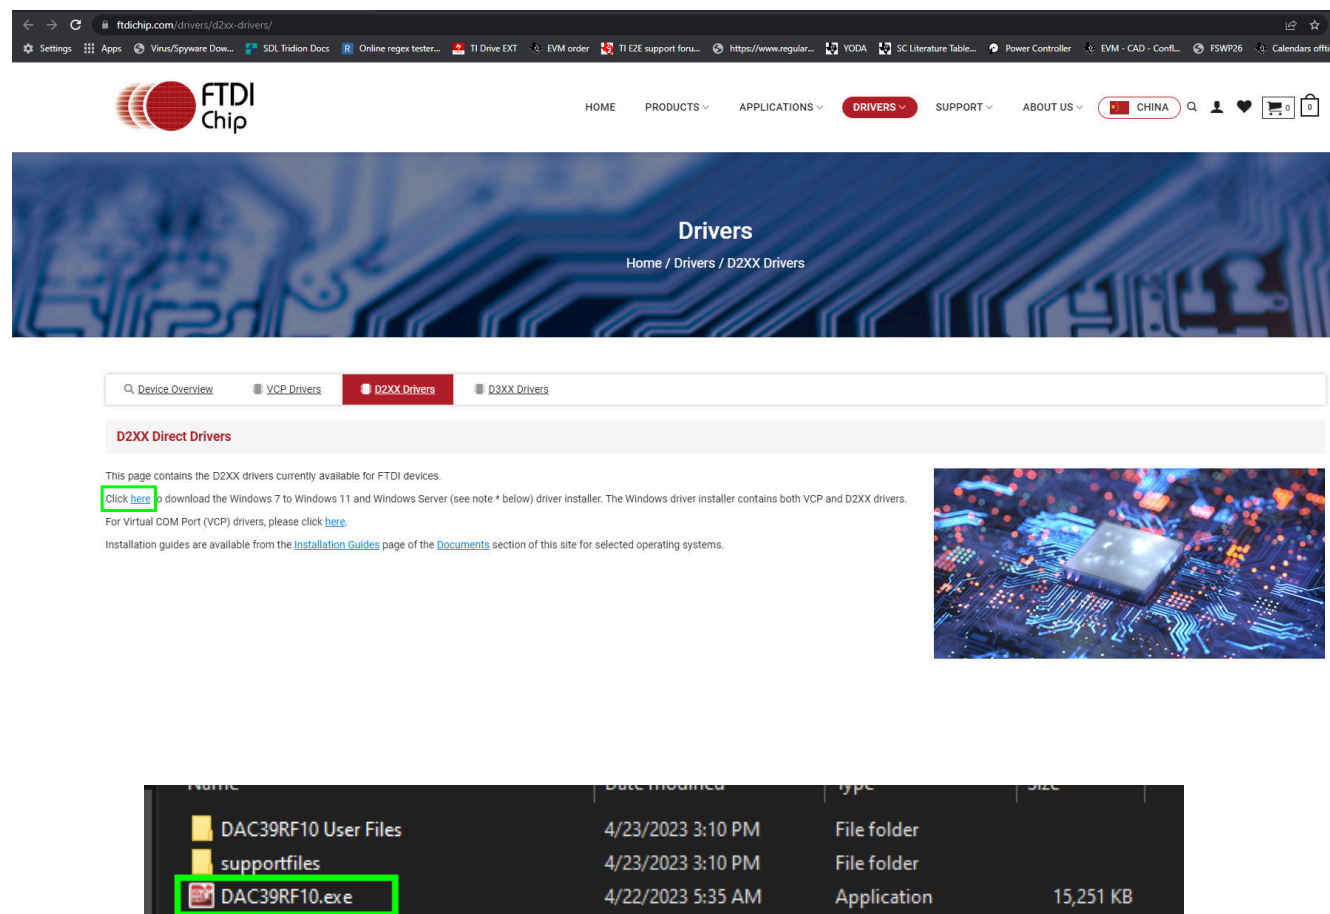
ftdichip.com/drivers/d2xx-drivers/

Settings Apps Virus/Spyware Dow... SDL Tridion Docs Online regex tester... TI Drive EXT EVM order TI E2E support foru... https://www.regular... YODA SC Literature Table... Power Controller EVM - CAD - Confi... FSWP26 Calendars offi

FTDI Chip

HOME PRODUCTS APPLICATIONS DRIVERS SUPPORT ABOUT US CHINA 0 0

Drivers

Home / Drivers / D2XX Drivers

Device Overview VCP Drivers D2XX Drivers D3XX Drivers

D2XX Direct Drivers

This page contains the D2XX drivers currently available for FTDI devices.

Click here to download the Windows 7 to Windows 11 and Windows Server (see note * below) driver installer. The Windows driver installer contains both VCP and D2XX drivers.

For Virtual COM Port (VCP) drivers, please click here.

Installation guides are available from the Installation Guides page of the Documents section of this site for selected operating systems.

| Name | Date modified | Type | Size |
|---|---|---|---|
| DAC39RF10 User Files | 4/23/2023 3:10 PM | File folder | |
| supportfiles | 4/23/2023 3:10 PM | File folder | |
| DAC39RF10.exe | 4/22/2023 5:35 AM | Application | 15,251 KB |